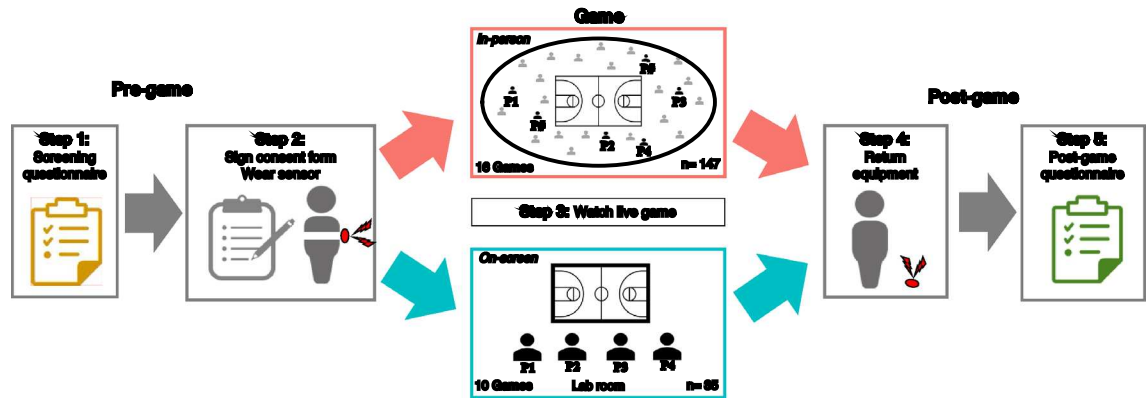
Pre-game

Step 1:
Screening questionnaire

Step 2:
Sign consent form
Wear sensor

Game

In-person

P1
P5
P3
P5
P2
P4

10 Games
n= 147

Step 3: Watch live game

On-screen

P1
P2
P3
P4

10 Games
Lab room
n= 85

Post-game

Step 4:
Return equipment

Step 5:
Post-game questionnaire